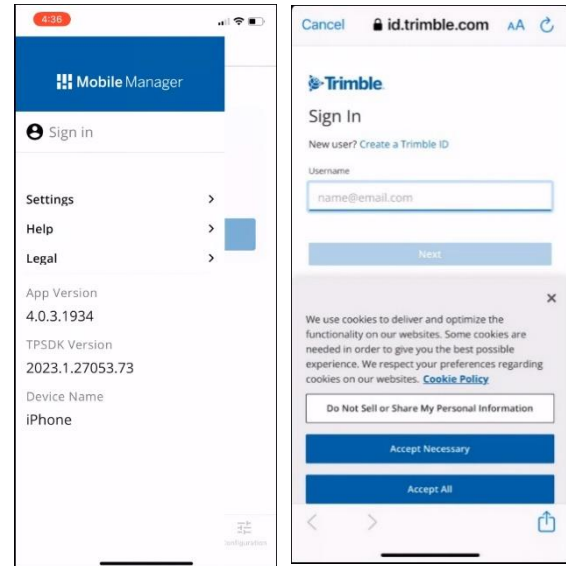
4:36

Mobile Manager

Sign in

Settings
Help
Legal

App Version
4.0.3.1934

TPSDK Version
2023.1.27053.73

Device Name
iPhone

Configuration

Cancel id.trimble.com AA

Trimble.

Sign In

New user? Create a Trimble ID

Username

name@email.com

Next

×

We use cookies to deliver and optimize the functionality on our websites. Some cookies are needed in order to give you the best possible experience. We respect your preferences regarding cookies on our websites. Cookie Policy

Do Not Sell or Share My Personal Information

Accept Necessary

Accept All